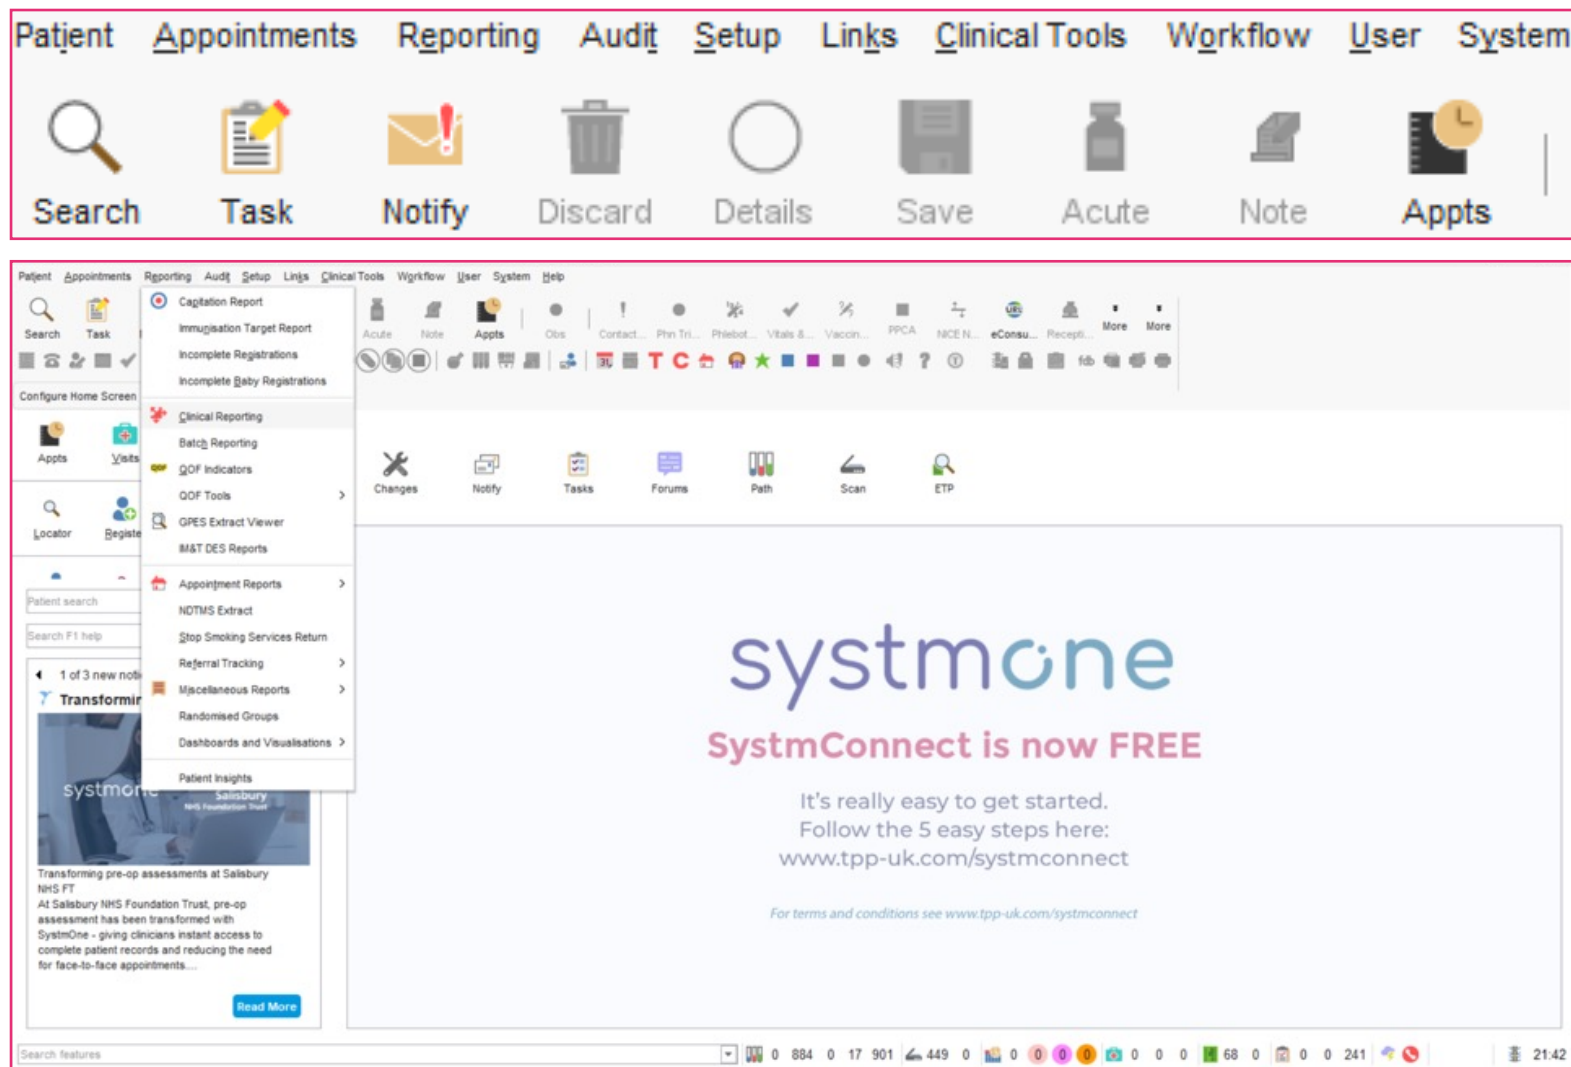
Patient Appointments Reporting Audit Setup Links Clinical Tools Workflow User System

Search Task Notify Discard Details Save Acute Note Appts

Patient Appointments Reporting Audit Setup Links Clinical Tools Workflow User System Help

Search Task

Acute Note Appts Obs Contact... Phn Tri... Phlebot... Vitals &... Vaccin... PPCA NICE N... eConsu... Recepti... More More

Configure Home Screen

Appts Visits

Locator Registe

Patient search

Search F1 help

1 of 3 new noti

Transformir

Capitation Report
Immunisation Target Report
Incomplete Registrations
Incomplete Baby Registrations
Clinical Reporting
Batch Reporting
QOF Indicators
QOF Tools
GPES Extract Viewer
IM&T DES Reports
Appointment Reports
NDTMS Extract
Stop Smoking Services Return
Referral Tracking
Miscellaneous Reports
Randomised Groups
Dashboards and Visualisations
Patient Insights

Changes Notify Tasks Forums Path Scan ETP

systmone
Salisbury NHS Foundation Trust

Transforming pre-op assessments at Salisbury NHS FT
At Salisbury NHS Foundation Trust, pre-op assessment has been transformed with SystmOne - giving clinicians instant access to complete patient records and reducing the need for face-to-face appointments...

Read More

systmone

SystmConnect is now FREE

It's really easy to get started.
Follow the 5 easy steps here:
www.tpp-uk.com/systmconnect

For terms and conditions see www.tpp-uk.com/systmconnect

Search features

0 884 0 17 901 449 0 0 0 0 0 0 0 0 0 68 0 0 0 241 21:42